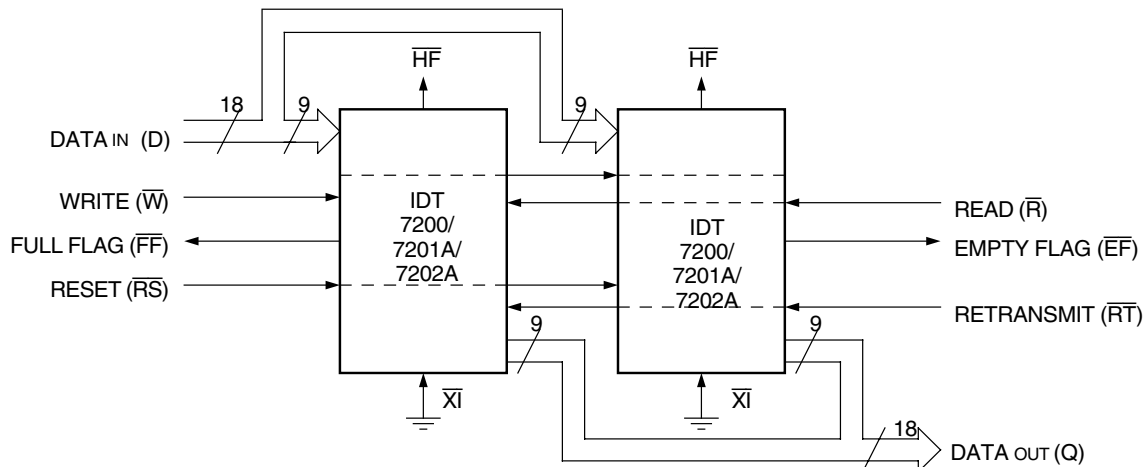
$\overline{HF}$

$\overline{HF}$

18

9

9

DATA IN (D)

WRITE ($\overline{W}$)

FULL FLAG ($\overline{FF}$)

RESET ($\overline{RS}$)

IDT 7200/ 7201A/ 7202A

IDT 7200/ 7201A/ 7202A

READ ($\overline{R}$)

EMPTY FLAG ($\overline{EF}$)

RETRANSMIT ($\overline{RT}$)

9

9

$\overline{XI}$

$\overline{XI}$

18

DATA OUT (Q)